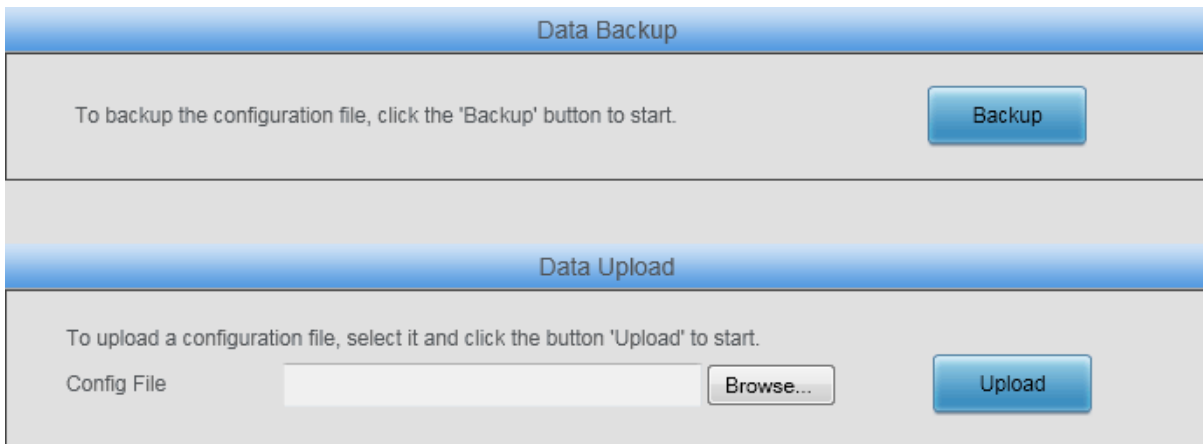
Data Backup

To backup the configuration file, click the 'Backup' button to start.

Backup

Data Upload

To upload a configuration file, select it and click the button 'Upload' to start.

Config File

Browse...

Upload